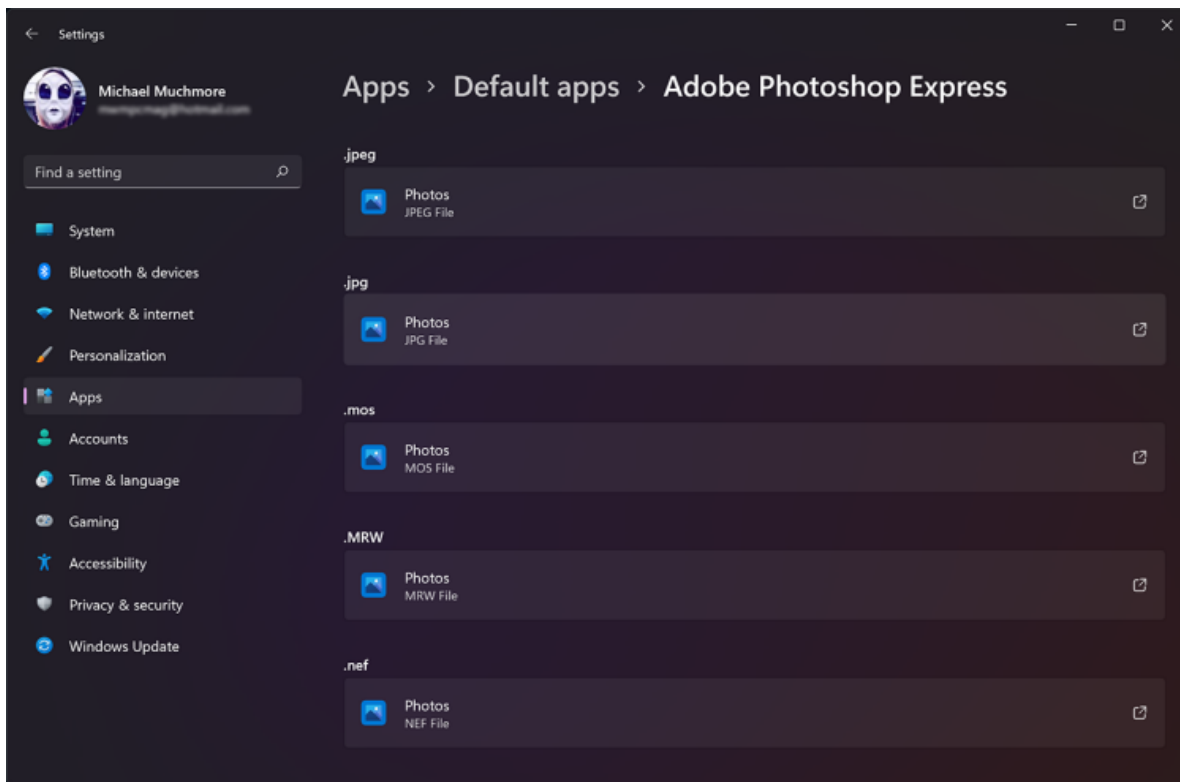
Settings

Michael Muchmore
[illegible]

Find a setting

System
Bluetooth & devices
Network & internet
Personalization
Apps
Accounts
Time & language
Gaming
Accessibility
Privacy & security
Windows Update

Apps > Default apps > Adobe Photoshop Express

.jpeg
Photos
JPEG File

.jpg
Photos
JPG File

.mos
Photos
MOS File

.MRW
Photos
MRW File

.nef
Photos
NEF File